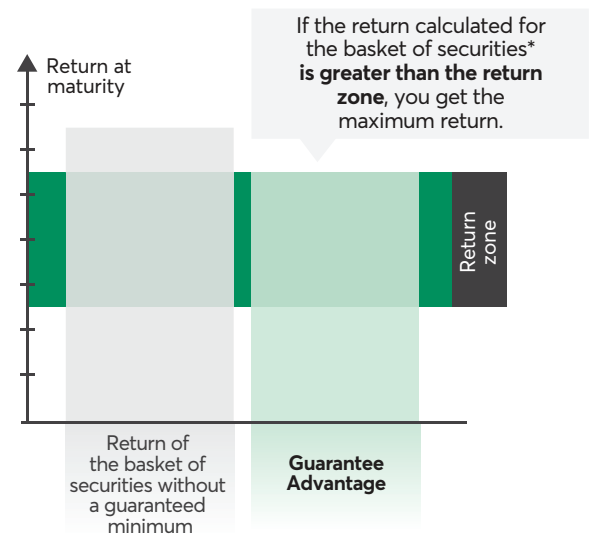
Return at maturity

If the return calculated for the basket of securities* **is greater than the return zone**, you get the maximum return.

Return zone

Return of the basket of securities without a guaranteed minimum

**Guarantee Advantage**